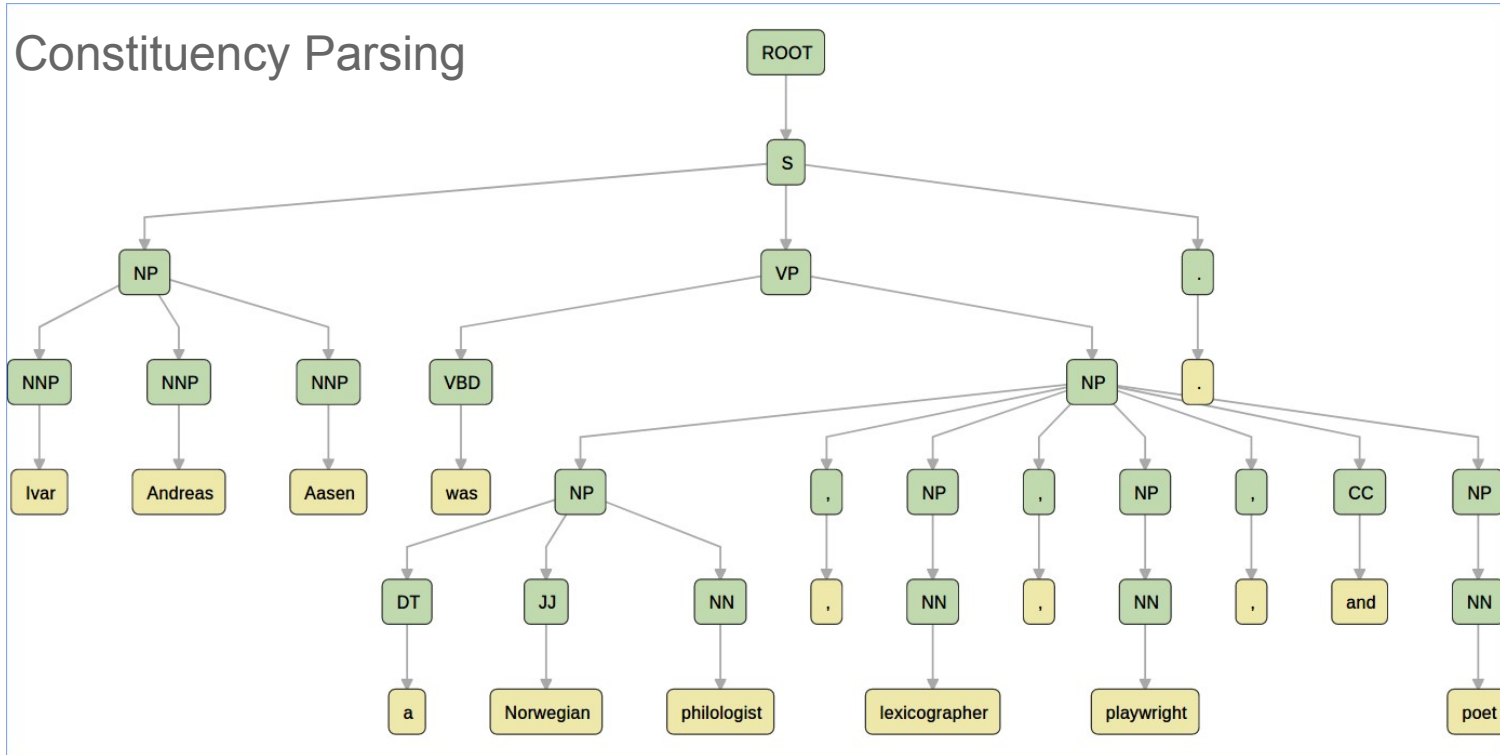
Constituency Parsing

ROOT

S

NP

VP

.

NNP

NNP

NNP

VBD

NP

.

Ivar

Andreas

Aasen

was

NP

,

NP

,

NP

,

CC

NP

DT

JJ

NN

,

NN

,

NN

,

and

NN

a

Norwegian

philologist

lexicographer

playwright

poet